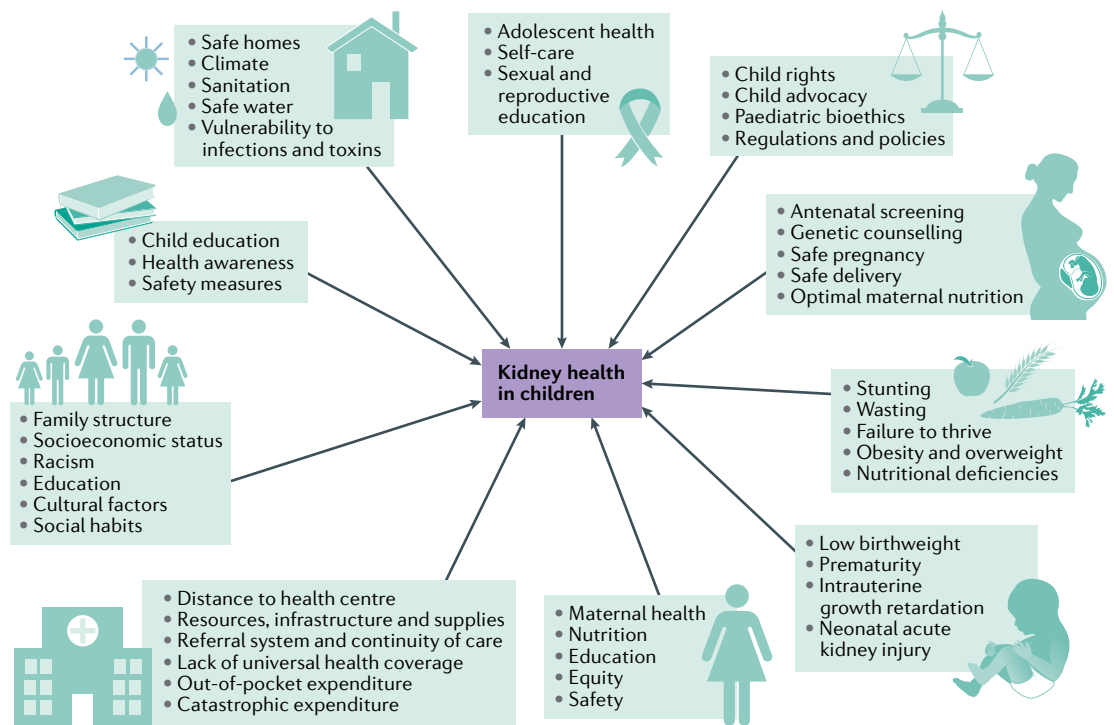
• Safe homes
• Climate
• Sanitation
• Safe water
• Vulnerability to infections and toxins

• Adolescent health
• Self-care
• Sexual and reproductive education

• Child rights
• Child advocacy
• Paediatric bioethics
• Regulations and policies

• Child education
• Health awareness
• Safety measures

• Antenatal screening
• Genetic counselling
• Safe pregnancy
• Safe delivery
• Optimal maternal nutrition

**Kidney health in children**

• Family structure
• Socioeconomic status
• Racism
• Education
• Cultural factors
• Social habits

• Stunting
• Wasting
• Failure to thrive
• Obesity and overweight
• Nutritional deficiencies

• Low birthweight
• Prematurity
• Intrauterine growth retardation
• Neonatal acute kidney injury

• Distance to health centre
• Resources, infrastructure and supplies
• Referral system and continuity of care
• Lack of universal health coverage
• Out-of-pocket expenditure
• Catastrophic expenditure

• Maternal health
• Nutrition
• Education
• Equity
• Safety